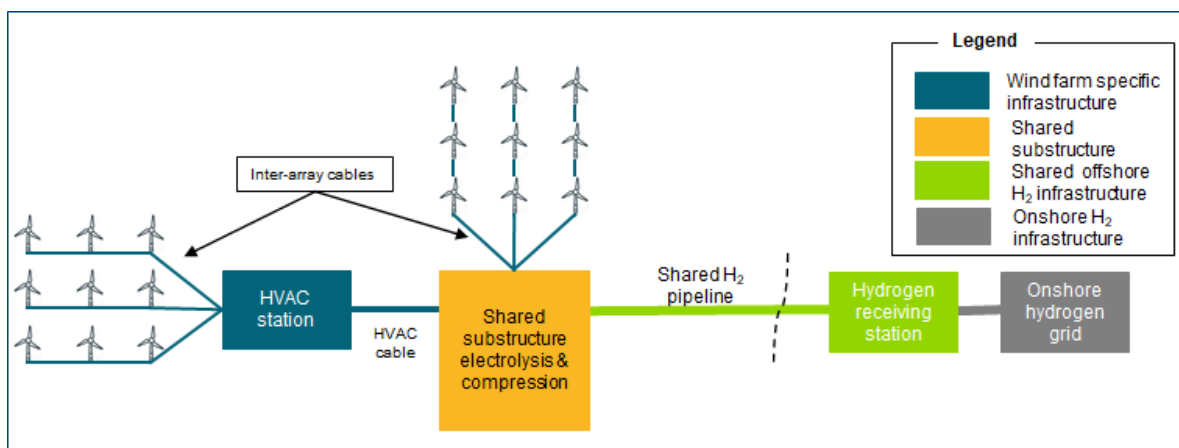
Legend

Wind farm specific infrastructure

Shared substructure

Shared offshore $H_2$ infrastructure

Onshore $H_2$ infrastructure

Inter-array cables

HVAC station

HVAC cable

Shared substructure electrolysis & compression

Shared $H_2$ pipeline

Hydrogen receiving station

Onshore hydrogen grid